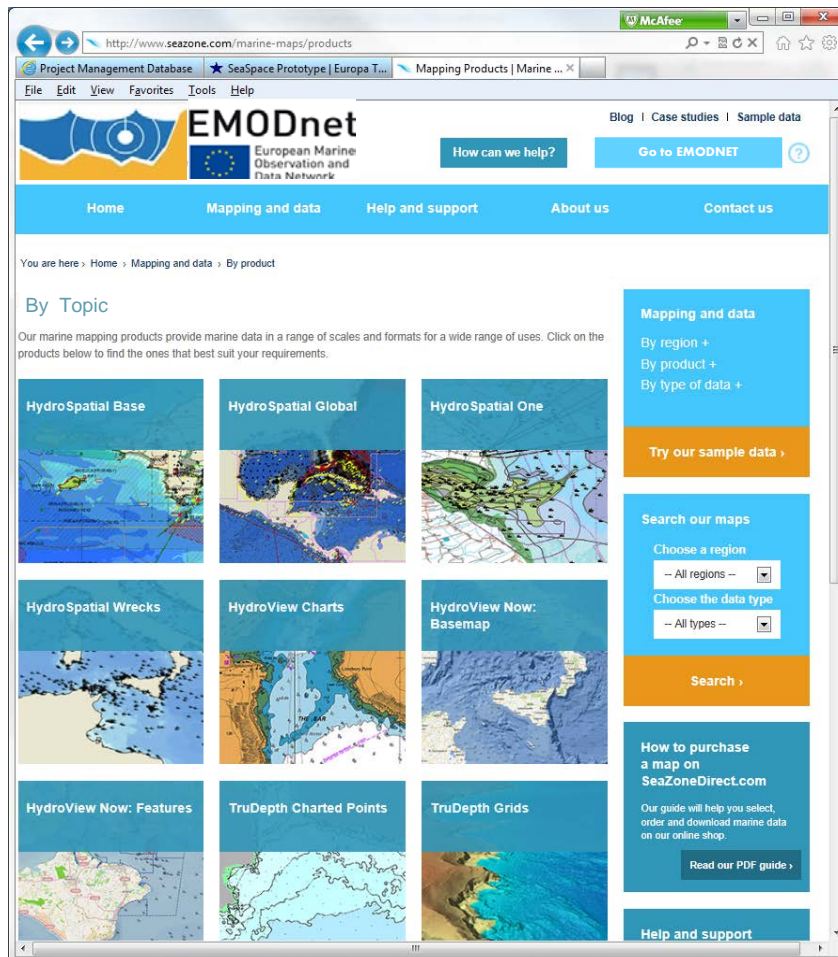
McAfee

http://www.seazone.com/marine-maps/products

Project Management Database | SeaSpace Prototype | Europa T... | Mapping Products | Marine ...

File Edit View Favorites Tools Help

EMODnet
European Marine Observation and Data Network

Blog | Case studies | Sample data

How can we help?

Go to EMODNET

Home | Mapping and data | Help and support | About us | Contact us

You are here › Home › Mapping and data › By product

By Topic

Our marine mapping products provide marine data in a range of scales and formats for a wide range of uses. Click on the products below to find the ones that best suit your requirements.

HydroSpatial Base

HydroSpatial Global

HydroSpatial One

HydroSpatial Wrecks

HydroView Charts

HydroView Now: Basemap

HydroView Now: Features

TruDepth Charted Points

TruDepth Grids

Mapping and data

By region +

By product +

By type of data +

Try our sample data ›

Search our maps

Choose a region

-- All regions --

Choose the data type

-- All types --

Search ›

How to purchase a map on SeaZoneDirect.com

Our guide will help you select, order and download marine data on our online shop.

Read our PDF guide ›

Help and support